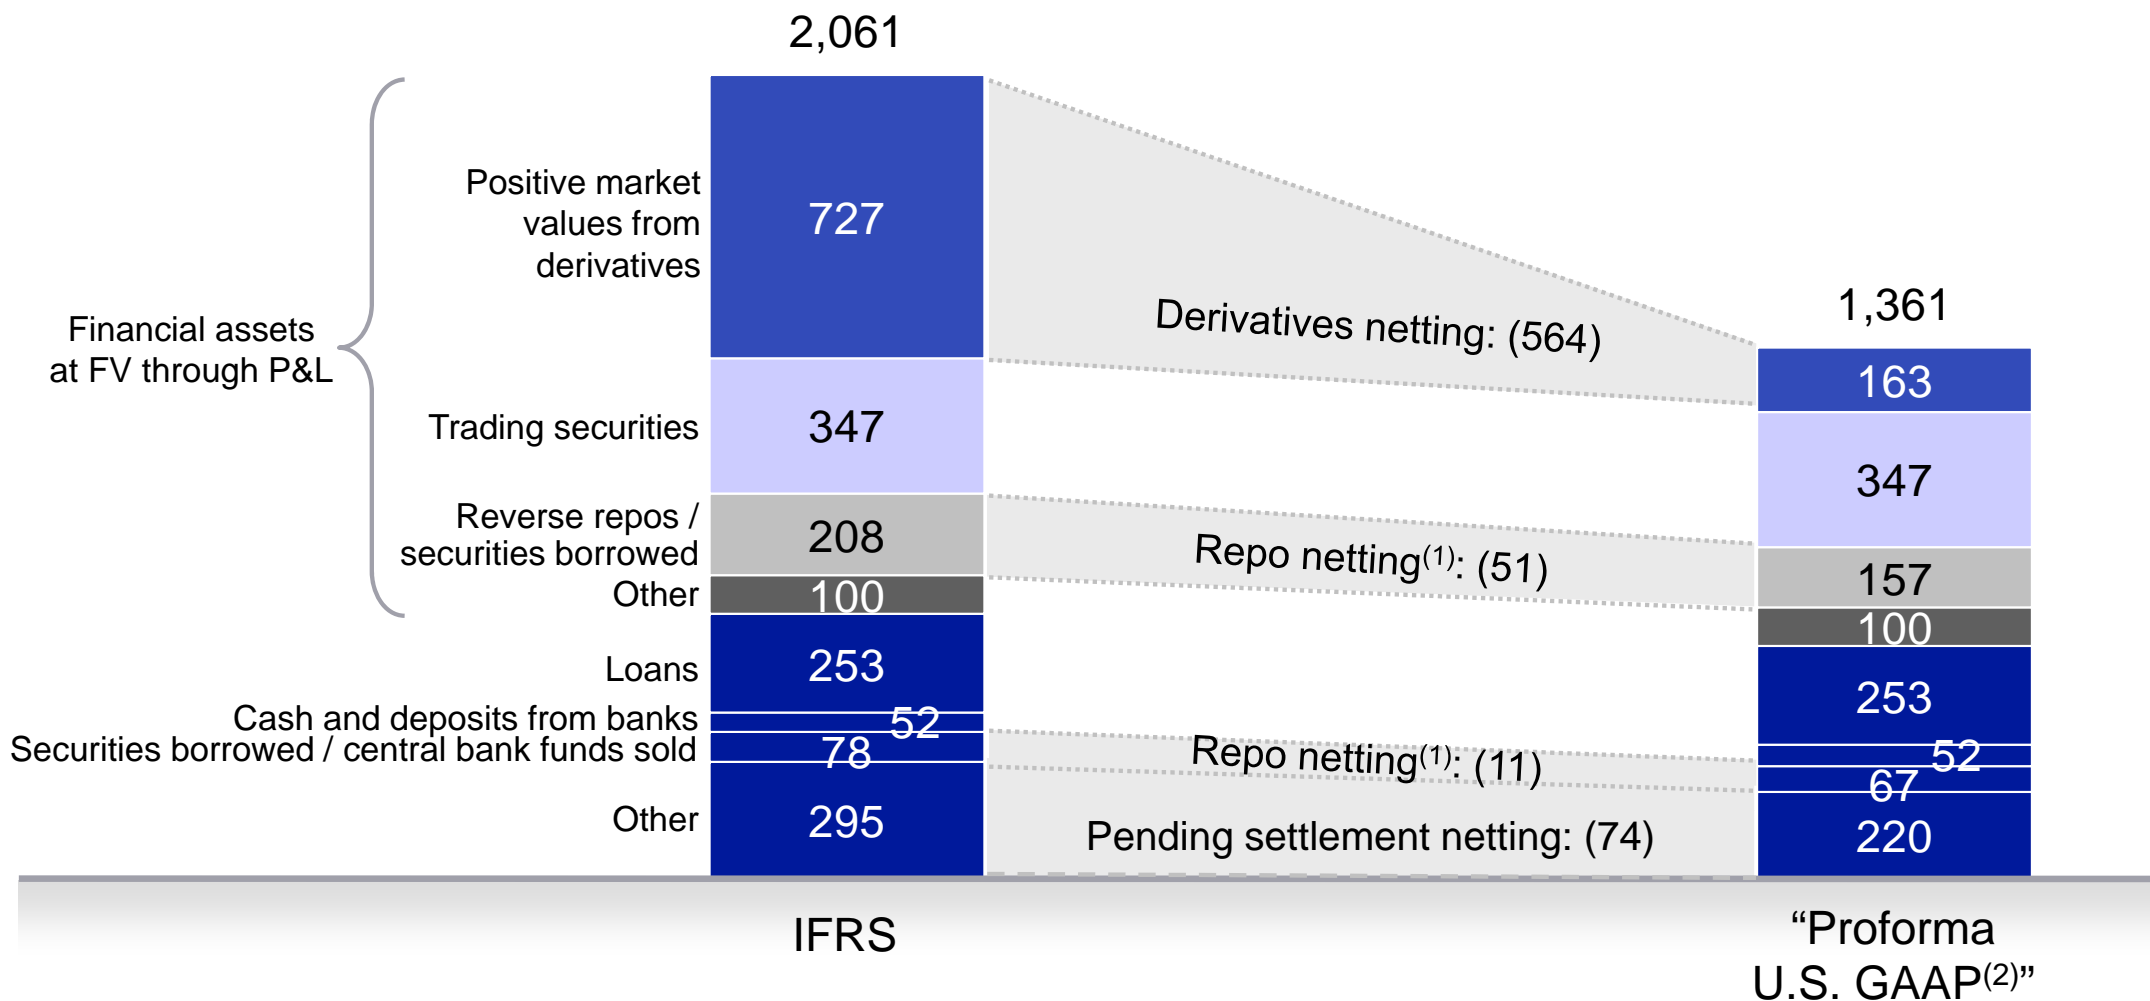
2,061

Financial assets at FV through P&L

Positive market values from derivatives

727

Trading securities

347

Reverse repos / securities borrowed

208

Other

100

Loans

253

Cash and deposits from banks

52

Securities borrowed / central bank funds sold

78

Other

295

Derivatives netting: (564)

Repo netting$^{(1)}$: (51)

Repo netting$^{(1)}$: (11)

Pending settlement netting: (74)

1,361

163

347

157

100

253

52

67

220

IFRS

“Proforma U.S. GAAP$^{(2)}$”